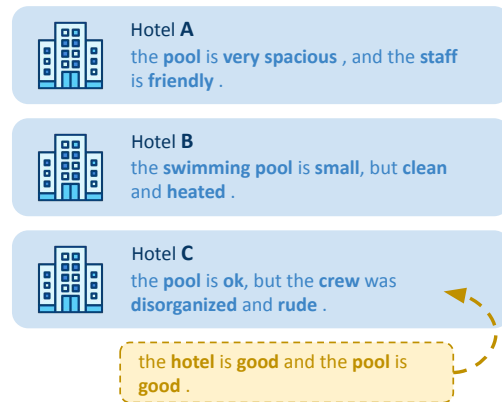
Hotel **A**
the **pool** is **very spacious** , and the **staff** is **friendly** .

Hotel **B**
the **swimming pool** is **small**, but **clean** and **heated** .

Hotel **C**
the **pool** is **ok**, but the **crew** was **disorganized** and **rude** .

the **hotel** is **good** and the **pool** is **good** .